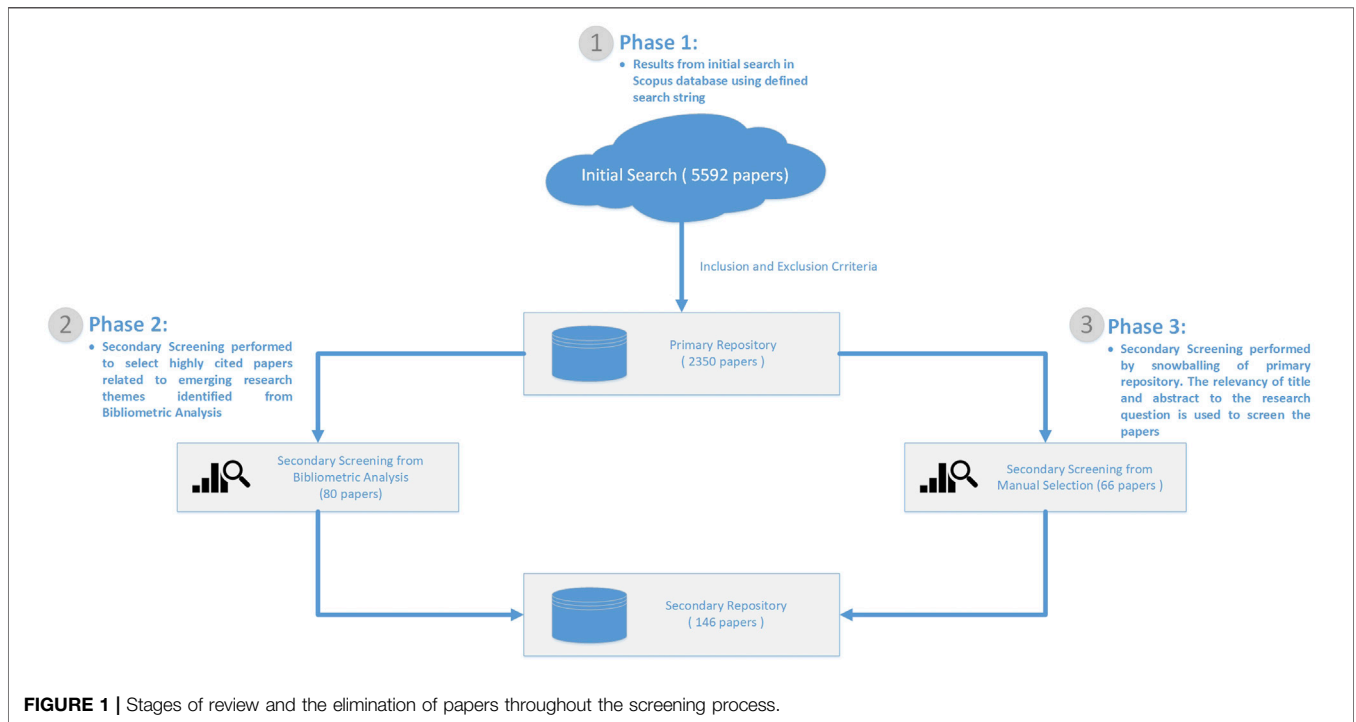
1 Phase 1:

• Results from initial search in Scopus database using defined search string

Initial Search ( 5592 papers)

Inclusion and Exclusion Crriteria

2 Phase 2:

• Secondary Screening performed to select highly cited papers related to emerging research themes identified from Bibliometric Analysis

Primary Repository ( 2350 papers )

3 Phase 3:

• Secondary Screening performed by snowballing of primary repository. The relevancy of title and abstract to the research question is used to screen the papers

Secondary Screening from Bibliometric Analysis (80 papers)

Secondary Screening from Manual Selection (66 papers )

Secondary Repository ( 146 papers )

FIGURE 1 | Stages of review and the elimination of papers throughout the screening process.